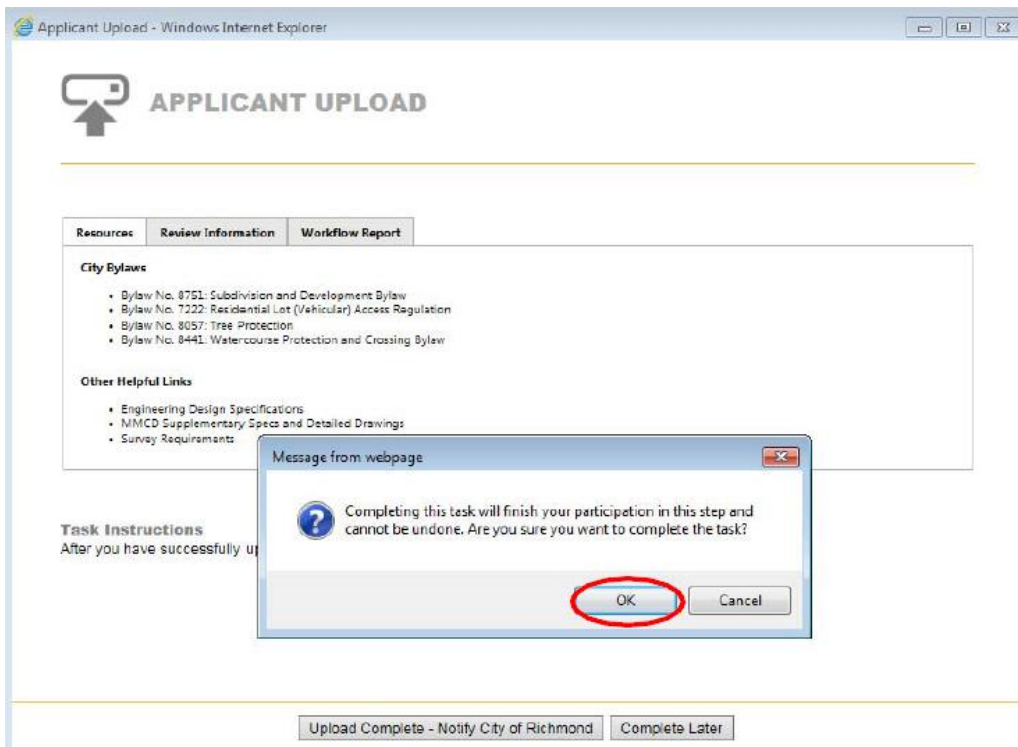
Applicant Upload - Windows Internet Explorer

APPLICANT UPLOAD

Resources | Review Information | Workflow Report

City Bylaws

- Bylaw No. 8751: Subdivision and Development Bylaw
- Bylaw No. 7222: Residential Lot (Vehicular) Access Regulation
- Bylaw No. 8057: Tree Protection
- Bylaw No. 8441: Watercourse Protection and Crossing Bylaw

Other Helpful Links

- Engineering Design Specifications
- MMCD Supplementary Specs and Detailed Drawings
- Survey Requirements

Task Instructions
After you have successfully u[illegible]

Message from webpage

Completing this task will finish your participation in this step and cannot be undone. Are you sure you want to complete the task?

OK
Cancel

Upload Complete - Notify City of Richmond
Complete Later